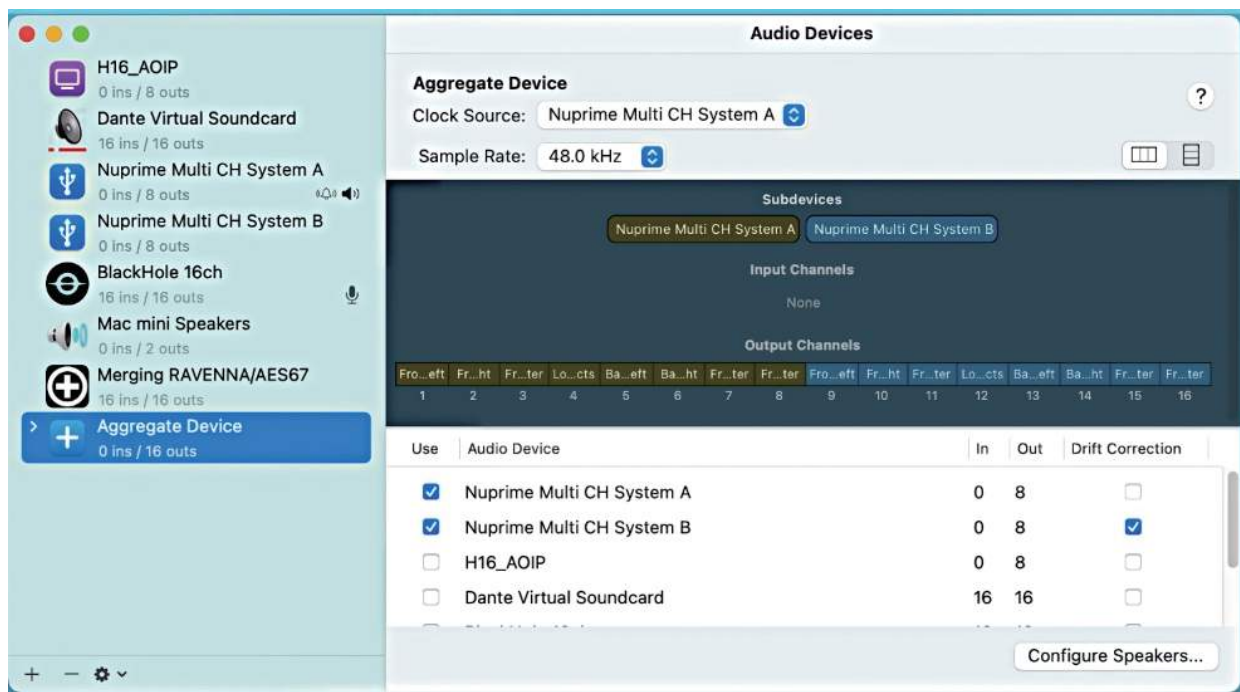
H16_AOIP
0 ins / 8 outs
Dante Virtual Soundcard
16 ins / 16 outs
Nuprime Multi CH System A
0 ins / 8 outs
Nuprime Multi CH System B
0 ins / 8 outs
BlackHole 16ch
16 ins / 16 outs
Mac mini Speakers
0 ins / 2 outs
Merging RAVENNA/AES67
16 ins / 16 outs
Aggregate Device
0 ins / 16 outs

+ —

Audio Devices

Aggregate Device
Clock Source: Nuprime Multi CH System A
Sample Rate: 48.0 kHz
?

Subdevices
Nuprime Multi CH System A Nuprime Multi CH System B
Input Channels
None
Output Channels

| Fro...eft | Fr...ht | Fr...ter | Lo...cts | Ba...eft | Ba...ht | Fr...ter | Fr...ter | Fro...eft | Fr...ht | Fr...ter | Lo...cts | Ba...eft | Ba...ht | Fr...ter | Fr...ter |
|---|---|---|---|---|---|---|---|---|---|---|---|---|---|---|---|
| 1 | 2 | 3 | 4 | 5 | 6 | 7 | 8 | 9 | 10 | 11 | 12 | 13 | 14 | 15 | 16 |

| Use | Audio Device | In | Out | Drift Correction |
|---|---|---|---|---|
| ☑ | Nuprime Multi CH System A | 0 | 8 | ☐ |
| ☑ | Nuprime Multi CH System B | 0 | 8 | ☑ |
| ☐ | H16_AOIP | 0 | 8 | ☐ |
| ☐ | Dante Virtual Soundcard | 16 | 16 | ☐ |
| ☐ | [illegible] | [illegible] | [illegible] | ☐ |

Configure Speakers...